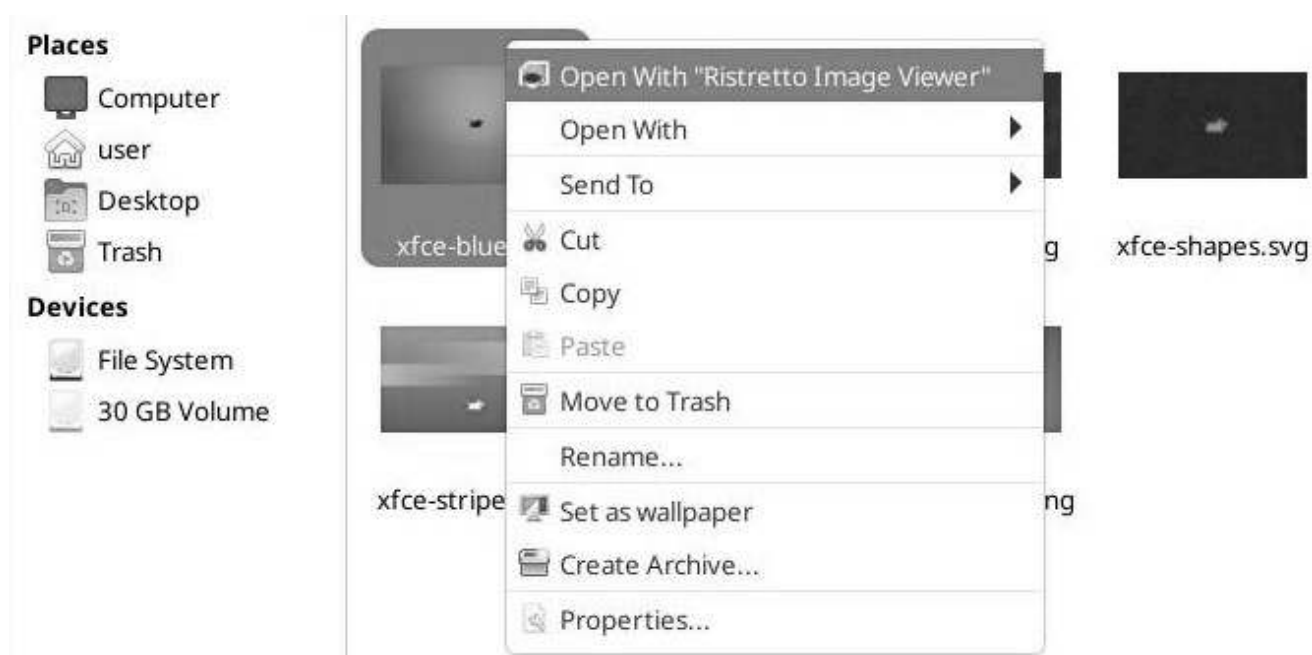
Places
Computer
user
Desktop
Trash
Devices
File System
30 GB Volume

xfce-blue
g
xfce-shapes.svg
xfce-stripe
ng

Open With "Ristretto Image Viewer"
Open With
Send To
Cut
Copy
Paste
Move to Trash
Rename...
Set as wallpaper
Create Archive...
Properties...